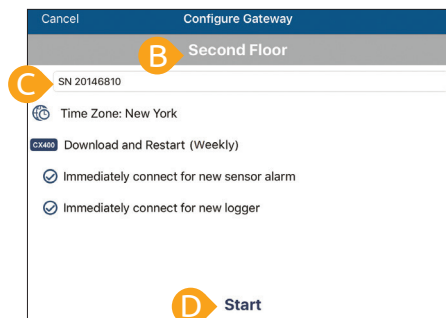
Cancel Configure Gateway

B Second Floor

C SN 20146810

Time Zone: New York

CX400 Download and Restart (Weekly)

Immediately connect for new sensor alarm

Immediately connect for new logger

D Start